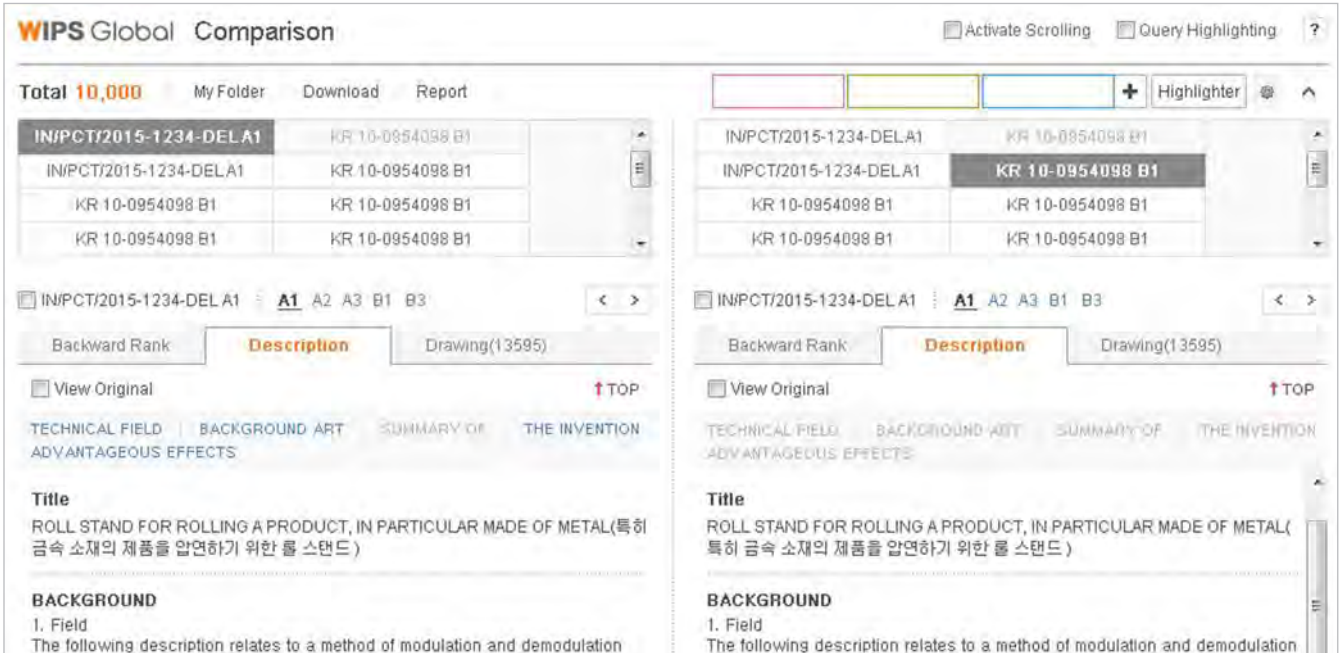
WIPS Global Comparison

Activate Scrolling Query Highlighting ?

Total 10,000 My Folder Download Report

| IN/PCT/2015-1234-DEL A1 | KR 10-0954098 B1 |
|---|---|
| IN/PCT/2015-1234-DEL A1 | KR 10-0954098 B1 |
| KR 10-0954098 B1 | KR 10-0954098 B1 |
| KR 10-0954098 B1 | KR 10-0954098 B1 |

IN/PCT/2015-1234-DEL A1 A1 A2 A3 B1 B3 < >

Backward Rank Description Drawing(13595)

View Original TOP

TECHNICAL FIELD | BACKGROUND ART SUMMARY OF THE INVENTION ADVANTAGEOUS EFFECTS

Title
ROLL STAND FOR ROLLING A PRODUCT, IN PARTICULAR MADE OF METAL(특히 금속 소재의 제품을 압연하기 위한 롤 스탠드)

BACKGROUND
1. Field
The following description relates to a method of modulation and demodulation

+ Highlighter

| IN/PCT/2015-1234-DEL A1 | KR 10-0954098 B1 |
|---|---|
| IN/PCT/2015-1234-DEL A1 | KR 10-0954098 B1 |
| KR 10-0954098 B1 | KR 10-0954098 B1 |
| KR 10-0954098 B1 | KR 10-0954098 B1 |

IN/PCT/2015-1234-DEL A1 A1 A2 A3 B1 B3 < >

Backward Rank Description Drawing(13595)

View Original TOP

TECHNICAL FIELD BACKGROUND ART SUMMARY OF THE INVENTION ADVANTAGEOUS EFFECTS

Title
ROLL STAND FOR ROLLING A PRODUCT, IN PARTICULAR MADE OF METAL( 특히 금속 소재의 제품을 압연하기 위한 롤 스탠드 )

BACKGROUND
1. Field
The following description relates to a method of modulation and demodulation